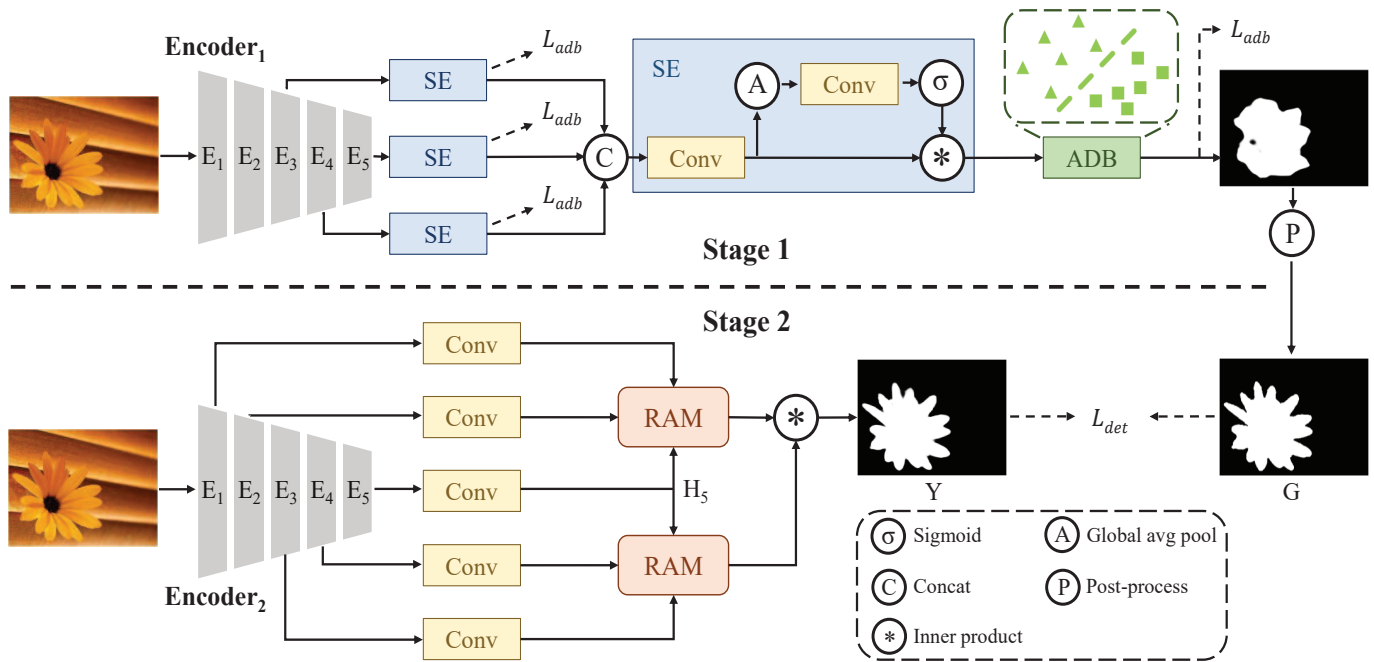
Encoder$_1$

$E_1$ $E_2$ $E_3$ $E_4$ $E_5$

SE
SE
SE

$L_{adb}$
$L_{adb}$
$L_{adb}$

C

SE
A
Conv
σ
Conv
*

ADB

$L_{adb}$

P

Stage 1

Stage 2

Encoder$_2$

$E_1$ $E_2$ $E_3$ $E_4$ $E_5$

Conv
Conv
Conv
Conv
Conv

RAM
$H_5$
RAM

*

$L_{det}$

Y

G

σ Sigmoid
A Global avg pool
C Concat
P Post-process
* Inner product